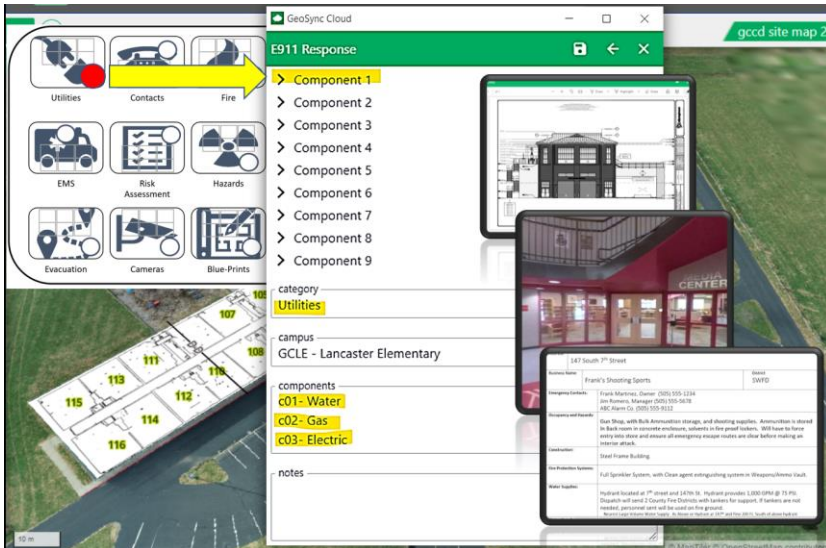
Utilities
Contacts
Fire
EMS
Risk Assessment
Hazards
Evacuation
Cameras
Blue-Prints

GeoSync Cloud
E911 Response
Component 1
Component 2
Component 3
Component 4
Component 5
Component 6
Component 7
Component 8
Component 9
category
Utilities
campus
GCLE - Lancaster Elementary
components
c01- Water
c02- Gas
c03- Electric
notes

gccd site map 2

107
105
111
108
110
113
112
115
114
116
10 m

MEDIA CENTER

147 South 7th Street
Business Name: Frank's Shooting Sports
District: SWFD
Emergency Contacts: Frank Martinez, Owner (505) 555-1234
Jim Romero, Manager (505) 555-5678
ABC Alarm Co. (505) 555-9112
Occupancy and Hazards: Gun Shop, with Bulk Ammunition storage, and shooting supplies. Ammunition is stored in Back room in concrete enclosure, solvents in fire proof lockers. Will have to force entry into store and ensure all emergency escape routes are clear before making an interior attack.
Construction: Steel Frame Building
Fire Protection Systems: Full Sprinkler System, with Clean agent extinguishing system in Weapons/Ammo Vault.
Water Supplies: Hydrant located at 7th street and 147th St. Hydrant provides 1,000 GPM @ 75 PSI. Dispatch will send 2 County Fire Districts with tankers for support. If tankers are not needed, personnel sent will be used on fire ground.
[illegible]